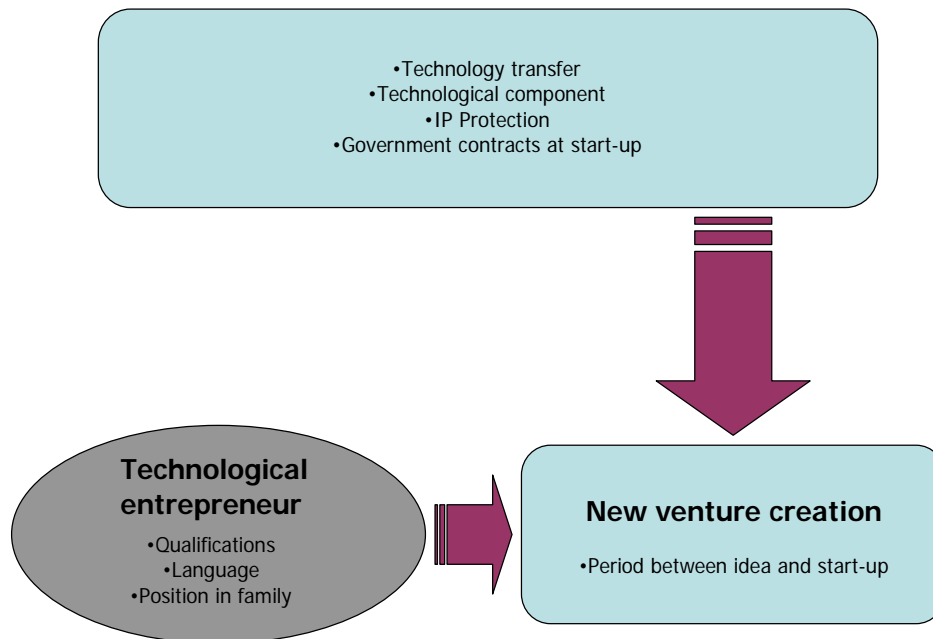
•Technology transfer
•Technological component
•IP Protection
•Government contracts at start-up

Technological entrepreneur

•Qualifications
•Language
•Position in family

New venture creation

•Period between idea and start-up